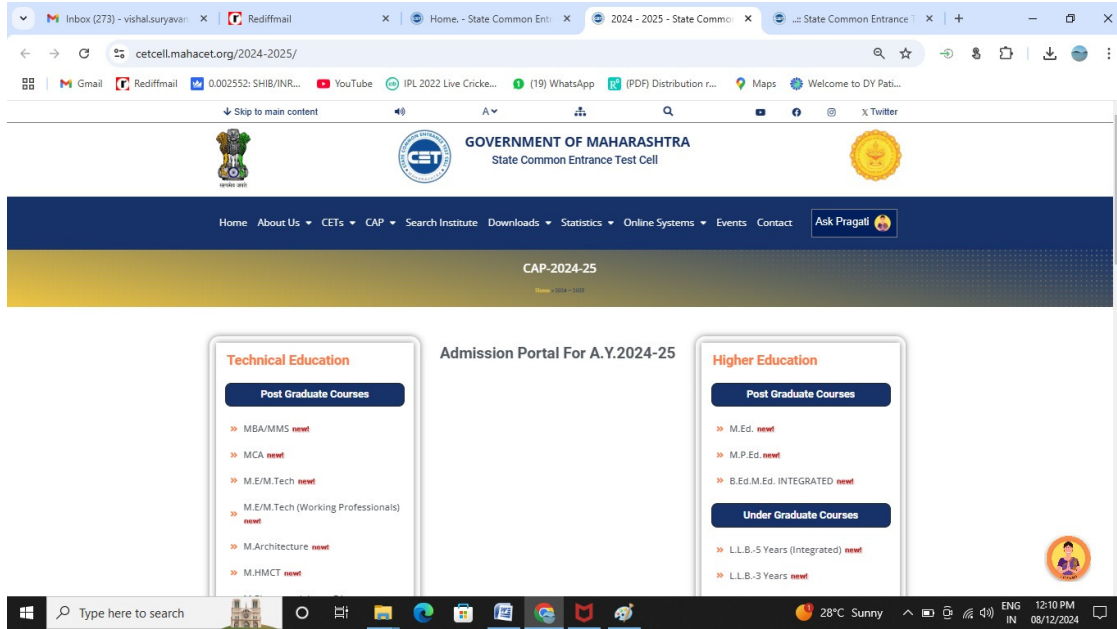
Inbox (273) - vishal.suryavan × Rediffmail × Home. - State Common Entr × 2024 - 2025 - State Commo × .:: State Common Entrance T × +

cetcell.mahacet.org/2024-2025/

Gmail Rediffmail 0.002552: SHIB/INR... YouTube IPL 2022 Live Cricke... (19) WhatsApp (PDF) Distribution r... Maps Welcome to DY Pati...

Skip to main content A Twitter

GOVERNMENT OF MAHARASHTRA
State Common Entrance Test Cell

Home About Us CETs CAP Search Institute Downloads Statistics Online Systems Events Contact Ask Pragati

CAP-2024-25

Home » 2024 – 2025

Technical Education

Post Graduate Courses

» MBA/MMS new!
» MCA new!
» M.E/M.Tech new!
» M.E/M.Tech (Working Professionals) new!
» M.Architecture new!
» M.HMCT new!

Admission Portal For A.Y.2024-25

Higher Education

Post Graduate Courses

» M.Ed. new!
» M.P.Ed. new!
» B.Ed.M.Ed. INTEGRATED new!

Under Graduate Courses

» L.L.B.-5 Years (Integrated) new!
» L.L.B.-3 Years new!

Type here to search 28°C Sunny ENG IN 12:10 PM 08/12/2024